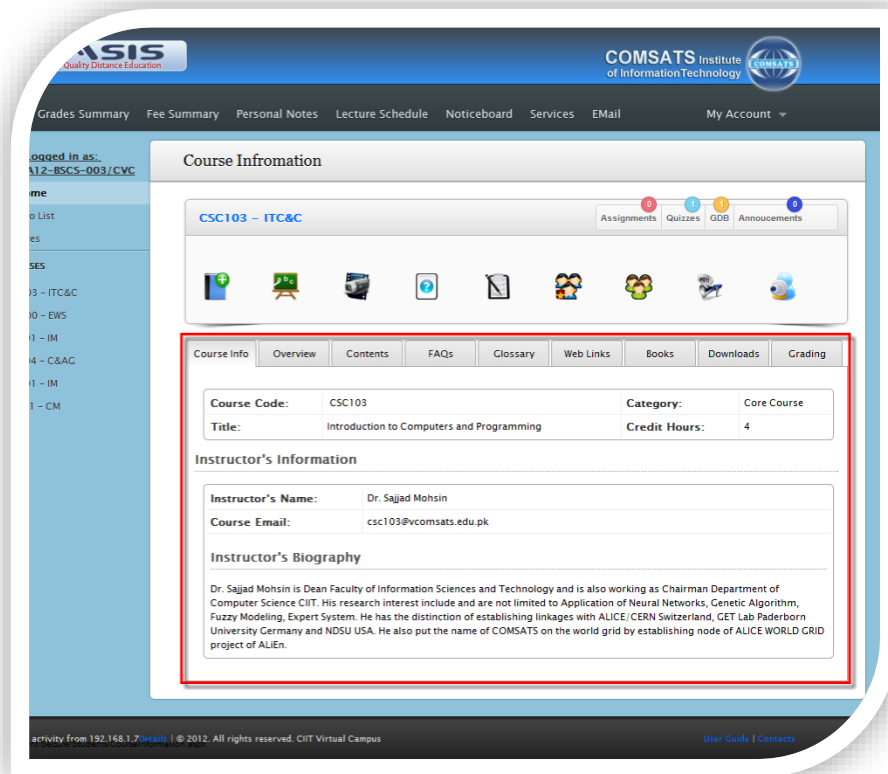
ASIS
Quality Distance Education

COMSATS Institute of Information Technology
COMSATS

Grades Summary | Fee Summary | Personal Notes | Lecture Schedule | Noticeboard | Services | EMail | My Account

Logged in as:
A12-BSCS-003/CVC

ome
o List
es
SES
03 - ITC&C
00 - EWS
01 - IM
04 - C&AG
01 - IM
1 - CM

Course Infromation

CSC103 - ITC&C

0 Assignments | 1 Quizzes | 1 GDB | 0 Annoucements

| Course Info | Overview | Contents | FAQs | Glossary | Web Links | Books | Downloads | Grading |
|---|---|---|---|---|---|---|---|---|

| Course Code: | CSC103 | Category: | Core Course |
|---|---|---|---|
| Title: | Introduction to Computers and Programming | Credit Hours: | 4 |

Instructor's Information

| Instructor's Name: | Dr. Sajjad Mohsin |
|---|---|
| Course Email: | csc103@vcomsats.edu.pk |

Instructor's Biography

Dr. Sajjad Mohsin is Dean Faculty of Information Sciences and Technology and is also working as Chairman Department of Computer Science CIIT. His research interest include and are not limited to Application of Neural Networks, Genetic Algorithm, Fuzzy Modeling, Expert System. He has the distinction of establishing linkages with ALICE/CERN Switzerland, GET Lab Paderborn University Germany and NDSU USA. He also put the name of COMSATS on the world grid by establishing node of ALICE WORLD GRID project of ALiEn.

activity from 192.168.1.7 Details | © 2012. All rights reserved. CIIT Virtual Campus
User Guide | Contacts